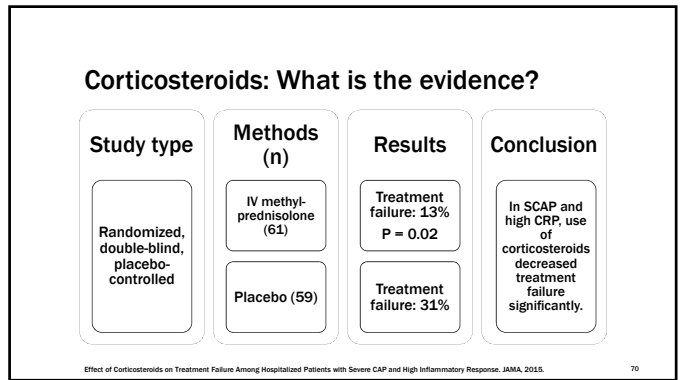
Corticosteroids: What is the evidence?

Study type

Randomized, double-blind, placebo-controlled

Methods (n)

IV methylprednisolone (61)

Placebo (59)

Results

Treatment failure: 13%
P = 0.02

Treatment failure: 31%

Conclusion

In SCAP and high CRP, use of corticosteroids decreased treatment failure significantly.

Effect of Corticosteroids on Treatment Failure Among Hospitalized Patients with Severe CAP and High Inflammatory Response. JAMA, 2015.

70